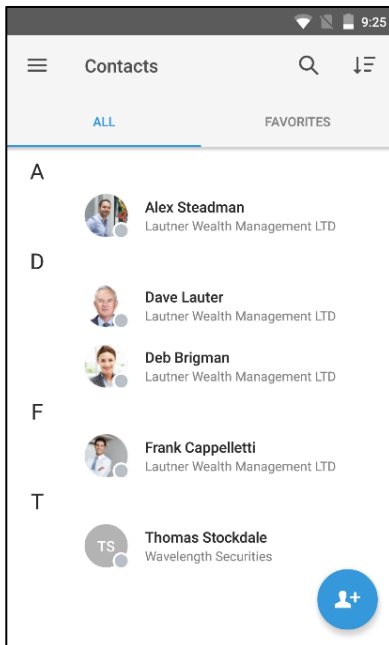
9:25

Contacts

ALL

FAVORITES

A

Alex Steadman
Lautner Wealth Management LTD

D

Dave Lauter
Lautner Wealth Management LTD

Deb Brigman
Lautner Wealth Management LTD

F

Frank Cappelletti
Lautner Wealth Management LTD

T

TS

Thomas Stockdale
Wavelength Securities